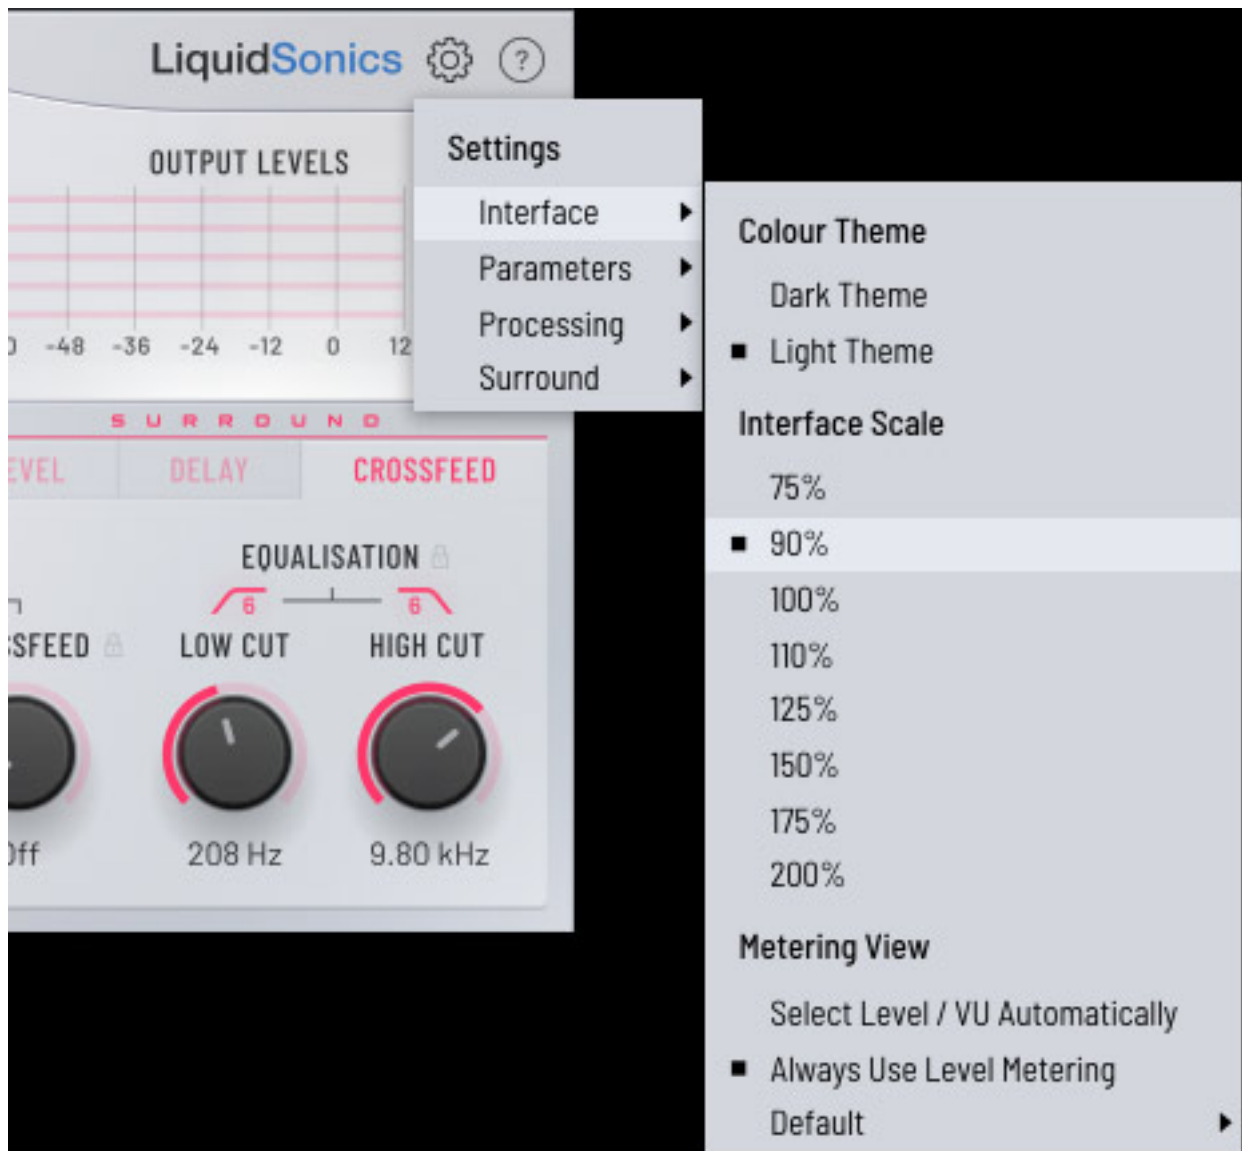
LiquidSonics

OUTPUT LEVELS

0 -48 -36 -24 -12 0 12

SURROUND

EVEL DELAY CROSSFEED

EQUALISATION

6 6

SFEED LOW CUT HIGH CUT

Off 208 Hz 9.80 kHz

Settings
Interface ▸
Parameters ▸
Processing ▸
Surround ▸

Colour Theme
Dark Theme
■ Light Theme
Interface Scale
75%
■ 90%
100%
110%
125%
150%
175%
200%
Metering View
Select Level / VU Automatically
■ Always Use Level Metering
Default ▸